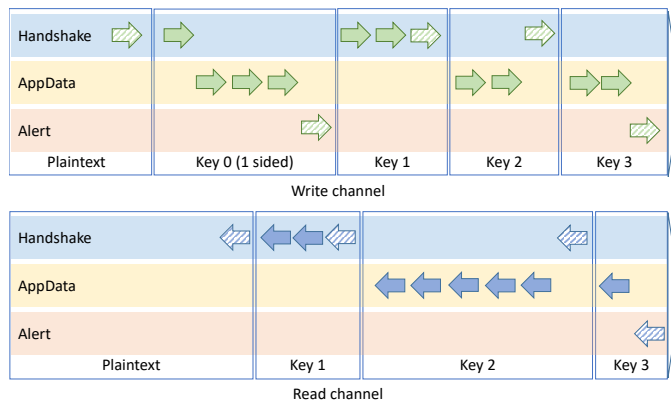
| Handshake |  |  |  |  |
|---|---|---|---|---|
| AppData |  |  |  |  |
| Alert |  |  |  |  |
| Plaintext | Key 0 (1 sided) | Key 1 | Key 2 | Key 3 |

Write channel

| Handshake |  |  |  |
|---|---|---|---|
| AppData |  |  |  |
| Alert |  |  |  |
| Plaintext | Key 1 | Key 2 | Key 3 |

Read channel